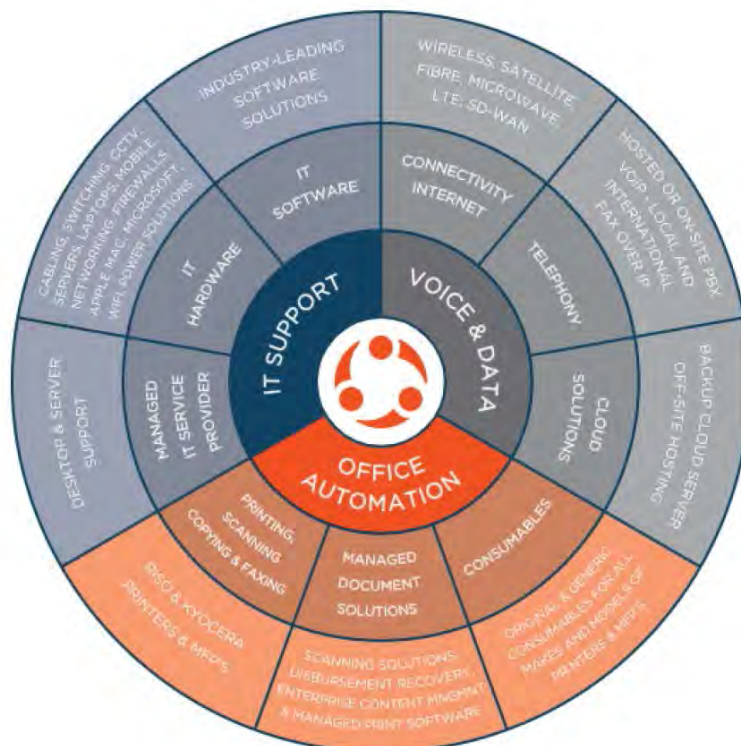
IT SUPPORT

VOICE & DATA

OFFICE AUTOMATION

IT SOFTWARE

INDUSTRY-LEADING SOFTWARE SOLUTIONS

CONNECTIVITY INTERNET

WIRELESS, SATELLITE, FIBRE, MICROWAVE, LTE, SD-WAN

TELEPHONY

HOSTED OR ON-SITE PBX, VOIP - LOCAL AND INTERNATIONAL, FAX OVER IP

CLOUD SOLUTIONS

BACKUP CLOUD SERVER, OFF-SITE HOSTING

CONSUMABLES

ORIGINAL & GENERIC CONSUMABLES FOR ALL MAKES AND MODELS OF PRINTERS & MFP'S

MANAGED DOCUMENT SOLUTIONS

SCANNING SOLUTIONS, DISBURSEMENT RECOVERY, ENTERPRISE CONTENT MNGMNT & MANAGED PRINT SOFTWARE

PRINTING, SCANNING COPYING & FAXING

RISO & KYOCERA PRINTERS & MFP'S

MANAGED IT SERVICE PROVIDER

DESKTOP & SERVER SUPPORT

IT HARDWARE

CABLING, SWITCHING CCTV, SERVERS, LAPTOPS, MOBILE, NETWORKING FIREWALLS, APPLE MAC, MICROSOFT, WIFI, POWER SOLUTIONS